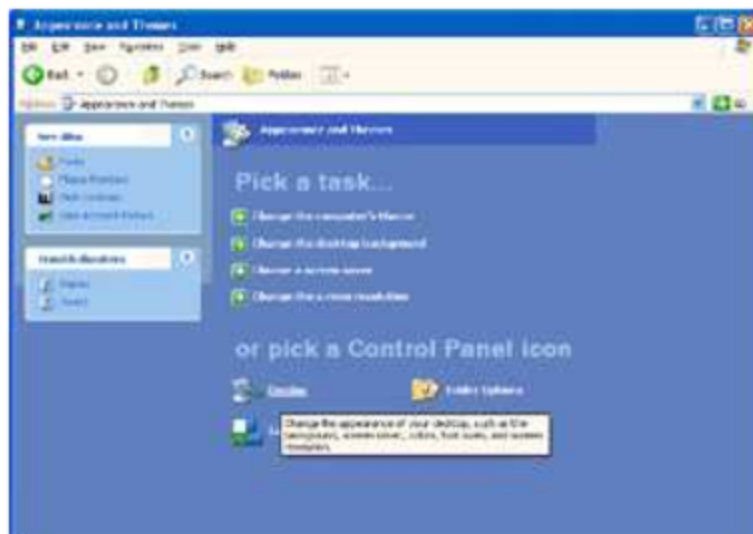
Appearance and Themes

File Edit View Favorites Tools Help

Back Search Folders

Address Appearance and Themes

See Also

Fonts
Mouse Pointers
High Contrast
User Account Picture

Troubleshooters

Display
Sound

Appearance and Themes

Pick a task...

Change the computer's theme
Change the desktop background
Choose a screen saver
Change the screen resolution

or pick a Control Panel icon

Display
Folder Options

Change the appearance of your desktop, such as the background, screen saver, colors, font sizes, and screen resolution.